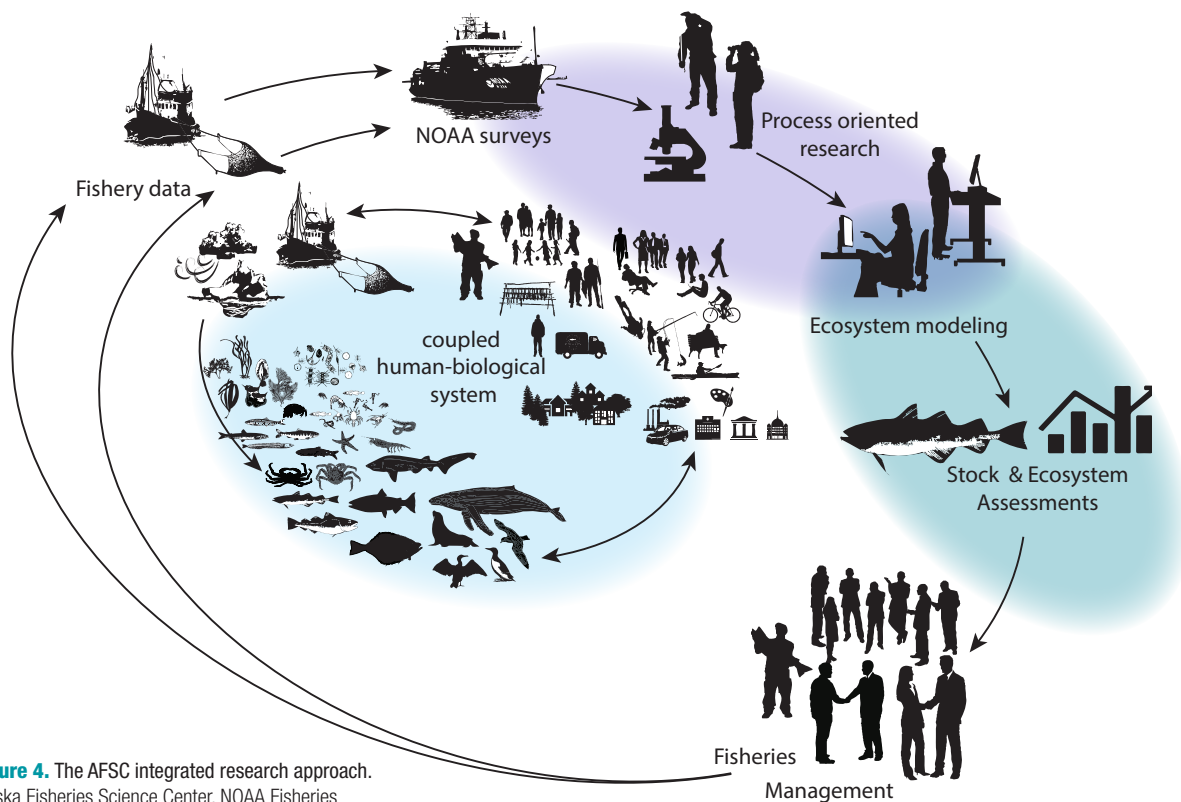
NOAA surveys

Fishery data

Process oriented research

coupled human-biological system

Ecosystem modeling

Stock & Ecosystem Assessments

Fisheries Management

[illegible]ure 4. The AFSC integrated research approach.
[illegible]ska Fisheries Science Center, NOAA Fisheries